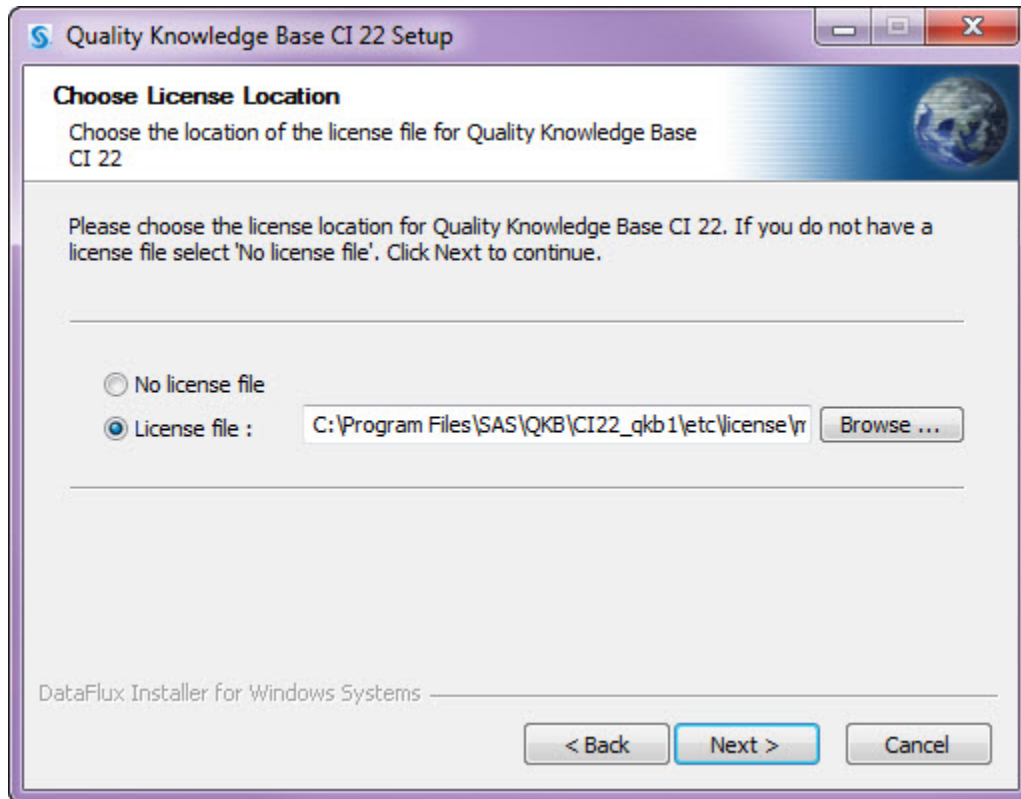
Quality Knowledge Base CI 22 Setup

Choose License Location

Choose the location of the license file for Quality Knowledge Base CI 22

Please choose the license location for Quality Knowledge Base CI 22. If you do not have a license file select 'No license file'. Click Next to continue.

No license file

License file : C:\Program Files\SAS\QKB\CI22_qkb1\etc\license\m Browse ...

DataFlux Installer for Windows Systems

< Back Next > Cancel